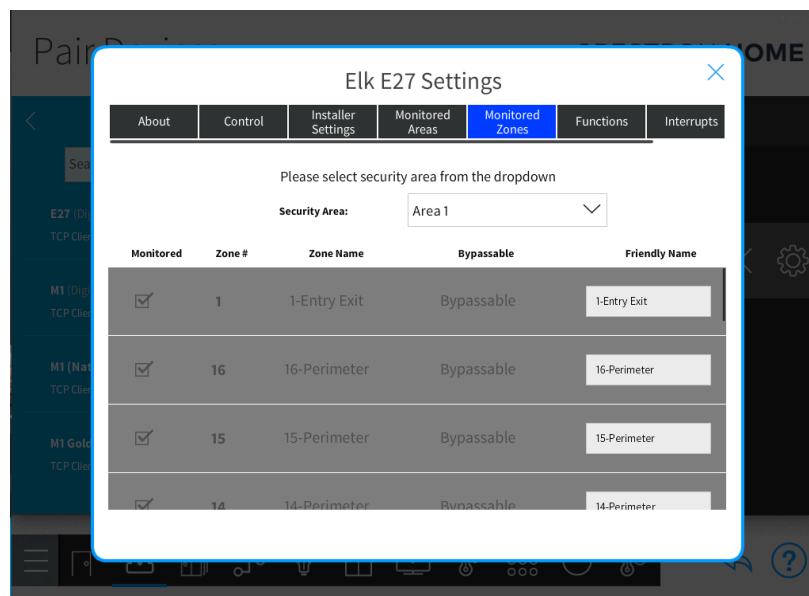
Elk E27 Settings

| About | Control | Installer Settings | Monitored Areas | Monitored Zones | Functions | Interrupts |
|---|---|---|---|---|---|---|

Please select security area from the dropdown

Security Area: Area 1

| Monitored | Zone # | Zone Name | Bypassable | Friendly Name |
|---|---|---|---|---|
| ☑ | 1 | 1-Entry Exit | Bypassable | 1-Entry Exit |
| ☑ | 16 | 16-Perimeter | Bypassable | 16-Perimeter |
| ☑ | 15 | 15-Perimeter | Bypassable | 15-Perimeter |
| ☑ | 14 | 14-Perimeter | Bypassable | 14-Perimeter |

Pair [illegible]
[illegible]OME
Sea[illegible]
E27 (Dig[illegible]
TCP Clie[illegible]
M1 (Dig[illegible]
TCP Clie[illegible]
M1 (Nat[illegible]
TCP Clie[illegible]
M1 Gold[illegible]
TCP Clie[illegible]
?